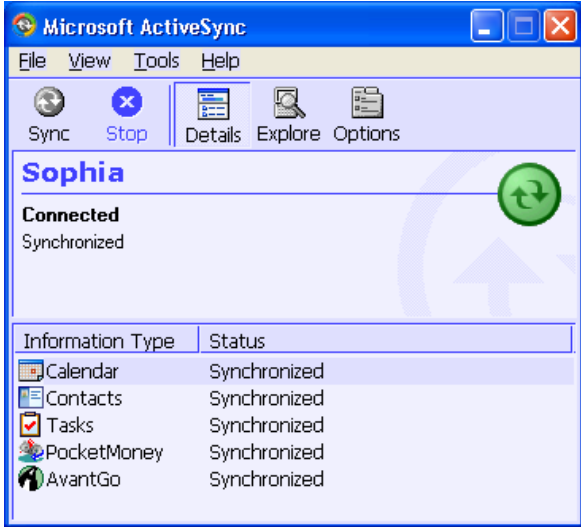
Microsoft ActiveSync

File View Tools Help

Sync Stop Details Explore Options

Sophia

Connected
Synchronized

| Information Type | Status |
|---|---|
| Calendar | Synchronized |
| Contacts | Synchronized |
| Tasks | Synchronized |
| PocketMoney | Synchronized |
| AvantGo | Synchronized |